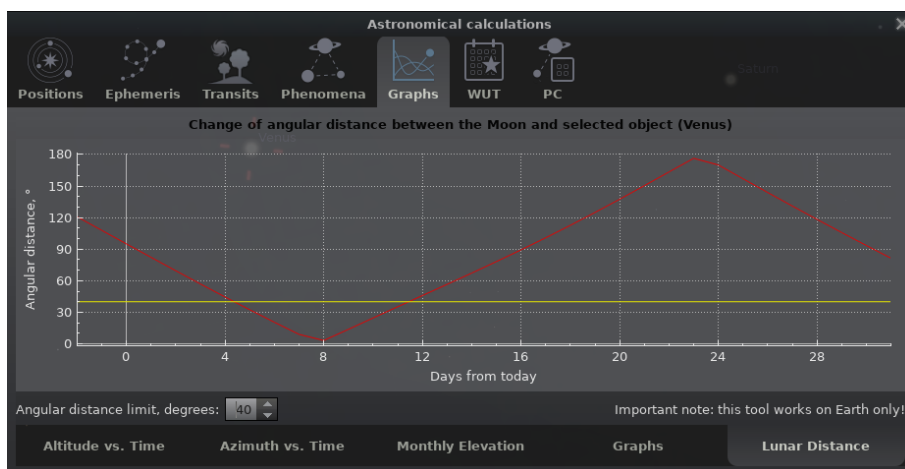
Astronomical calculations

Positions Ephemeris Transits Phenomena Graphs WUT PC

Saturn

Change of angular distance between the Moon and selected object (Venus)

180
150
120
90
60
30
0

Angular distance, °

0 4 8 12 16 20 24 28

Days from today

Angular distance limit, degrees: 40

Important note: this tool works on Earth only!

Altitude vs. Time Azimuth vs. Time Monthly Elevation Graphs Lunar Distance